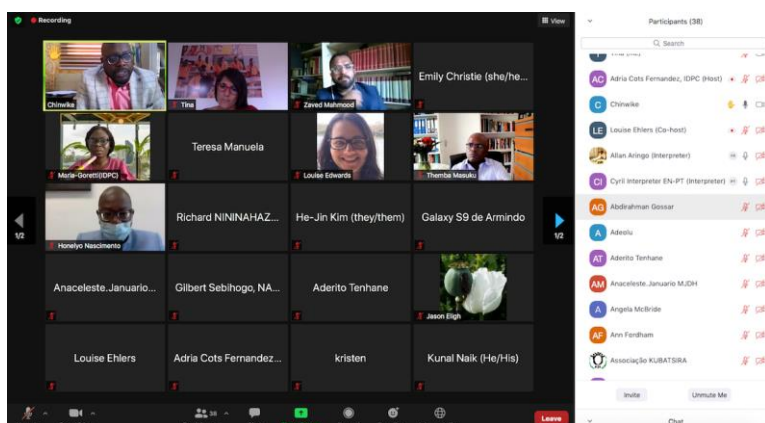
Recording

View

Chinwike

Tina

Zaved Mahmood

Emily Christie (she/he...

Maria-Goretti(IDPC)

Teresa Manuela

Louise Edwards

Themba Masuku

1/2

Honelyo Nascimento

Richard NININAHAZ...

He-Jin Kim (they/them)

Galaxy S9 de Armindo

1/2

Anaceleste.Januario...

Gilbert Sebihogo, NA...

Aderito Tenhane

Jason Eligh

Louise Ehlers

Adria Cots Fernandez...

kristen

Kunal Naik (He/His)

38

Leave

Participants (38)

Search

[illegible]

Adria Cots Fernandez, IDPC (Host)

Chinwike

Louise Ehlers (Co-host)

Allan Aringo (Interpreter)

Cyril Interpreter EN-PT (Interpreter)

Abdirahman Gossar

Adeolu

Aderito Tenhane

Anaceleste.Januario MJDH

Angela McBride

Ann Fordham

Associação KUBATSIRA

Invite

Unmute Me

Chat